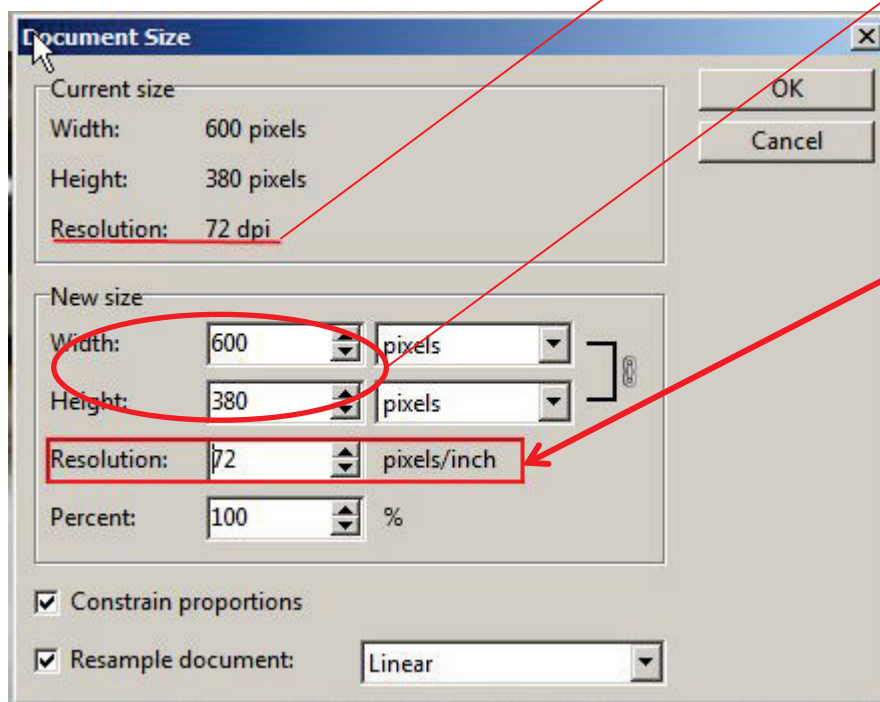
Document Size

Current size
Width: 600 pixels
Height: 380 pixels
Resolution: 72 dpi

New size
Width: 600 pixels
Height: 380 pixels
Resolution: 72 pixels/inch
Percent: 100 %

Constrain proportions
Resample document: Linear

OK
Cancel